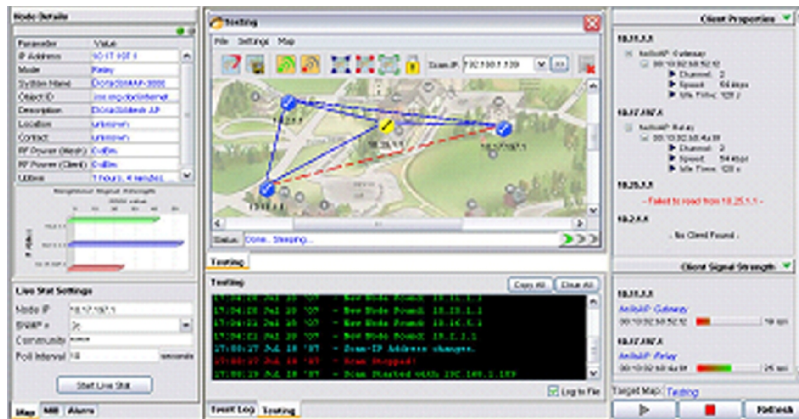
Node Details

| Parameter | Value |
|---|---|
| IP Address | 10.17.197.1 |
| Mode | Relay |
| System Name | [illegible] |
| Object ID | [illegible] |
| Description | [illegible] |
| Location | unknown |
| Contact | unknown |
| RF Power (Mesh) | 0dBm |
| RF Power (Client) | 0dBm |
| Uptime | 1 hours, 4 minutes |

Neighbour Signal Strength

Live Stat Settings
Node IP 10.17.197.1
SNMP v 2c
Community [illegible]
Poll Interval 10 seconds
Start Live Stat

Map MIB Alarms

Testing
File Settings Map
Scan IP: 192.168.1.120
Status: Done. Sleeping...
Testing

Testing
Copy All Clear All
17:04:28 Jul 18 '07 - New Node Found: 10.11.1.1
17:04:28 Jul 18 '07 - New Node Found: 10.25.1.1
17:04:28 Jul 18 '07 - New Node Found: 10.16.1.1
17:04:28 Jul 18 '07 - New Node Found: 10.2.1.1
17:07:27 Jul 18 '07 - Scan-IP Address changes.
17:07:27 Jul 18 '07 - Scan Stopped!
17:07:29 Jul 18 '07 - Scan Started with IP: 192.168.1.120
Log to File

Event Log Testing

Client Properties
10.11.1.1
AnikaAP: Gateway
00:10:92:50:52:52
Channel: 3
Speed: 54kbps
Idle Time: 120 s
10.17.197.1
AnikaAP: Relay
00:10:92:50:4a:18
Channel: 3
Speed: 54kbps
Idle Time: 120 s
10.25.1.1
- Failed to read from 10.25.1.1 -
10.2.1.1
- No Client Found -

Client Signal Strength
10.11.1.1
AnikaAP: Gateway
00:10:92:50:52:52 19 pts
10.17.197.1
AnikaAP: Relay
00:10:92:50:4a:18 25 pts

Target Map: Testing
Refresh